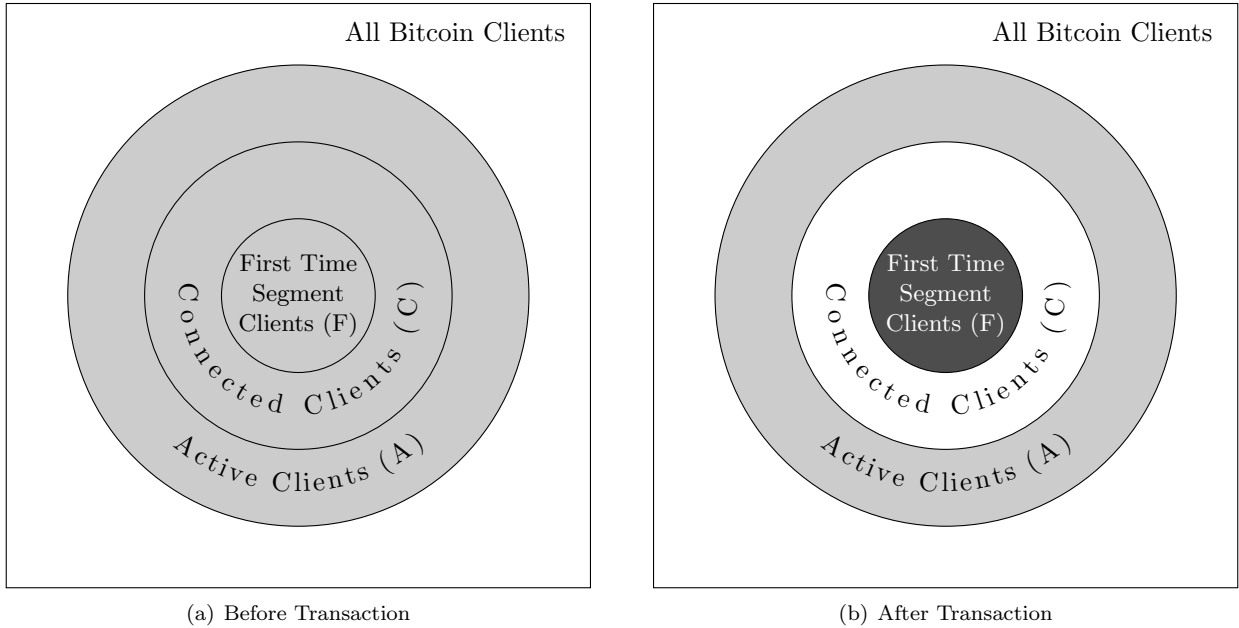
All Bitcoin Clients

First Time Segment Clients (F)

Connected Clients (C)

Active Clients (A)

(a) Before Transaction

All Bitcoin Clients

First Time Segment Clients (F)

Connected Clients (C)

Active Clients (A)

(b) After Transaction